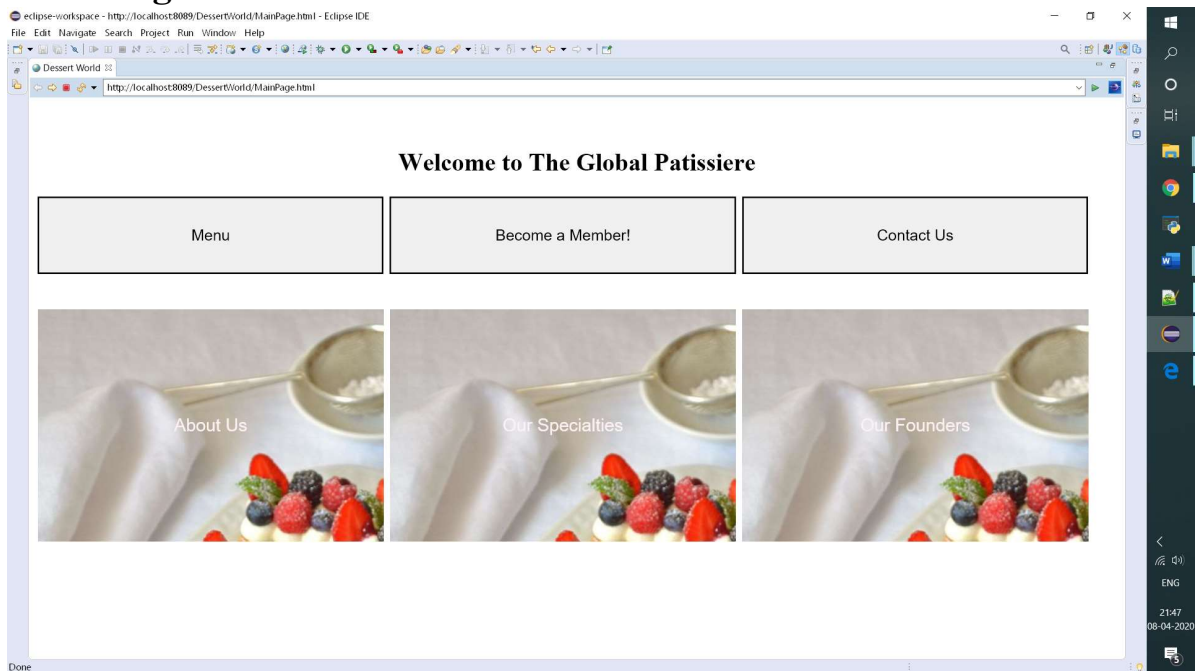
eclipse-workspace - http://localhost:8089/DessertWorld/MainPage.html - Eclipse IDE

File Edit Navigate Search Project Run Window Help

Dessert World

http://localhost:8089/DessertWorld/MainPage.html

Welcome to The Global Patissiere

| Menu | Become a Member! | Contact Us |
|---|---|---|

About Us

Our Specialties

Our Founders

Done

ENG

21:47
08-04-2020

5